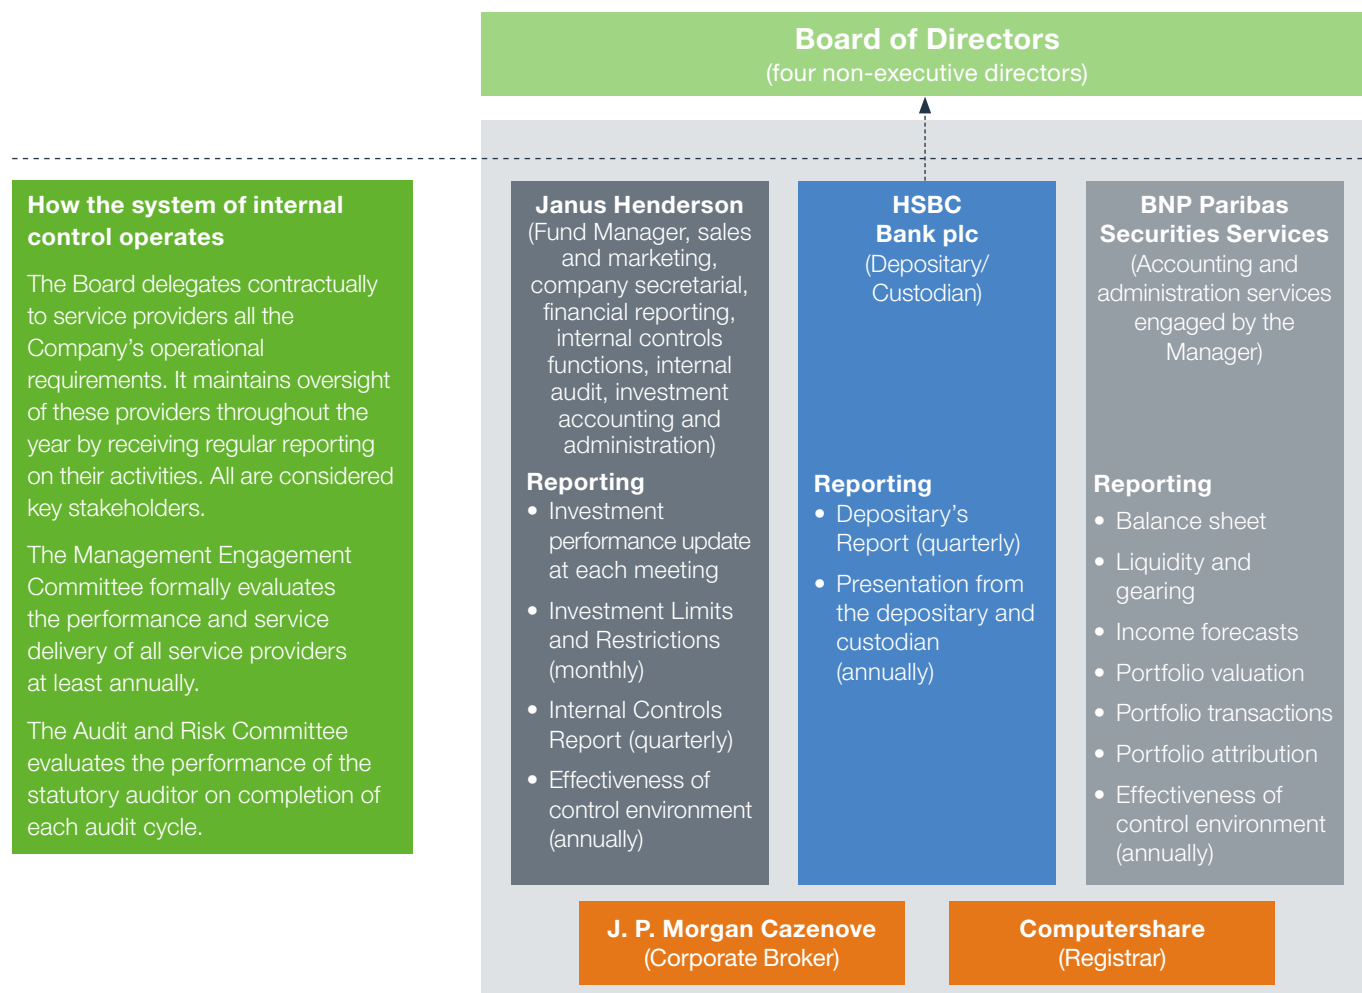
Board of Directors
(four non-executive directors)

How the system of internal control operates

The Board delegates contractually to service providers all the Company's operational requirements. It maintains oversight of these providers throughout the year by receiving regular reporting on their activities. All are considered key stakeholders.

The Management Engagement Committee formally evaluates the performance and service delivery of all service providers at least annually.

The Audit and Risk Committee evaluates the performance of the statutory auditor on completion of each audit cycle.

Janus Henderson
(Fund Manager, sales and marketing, company secretarial, financial reporting, internal controls functions, internal audit, investment accounting and administration)

Reporting
• Investment performance update at each meeting
• Investment Limits and Restrictions (monthly)
• Internal Controls Report (quarterly)
• Effectiveness of control environment (annually)

HSBC Bank plc
(Depositary/ Custodian)

Reporting
• Depositary's Report (quarterly)
• Presentation from the depositary and custodian (annually)

BNP Paribas Securities Services
(Accounting and administration services engaged by the Manager)

Reporting
• Balance sheet
• Liquidity and gearing
• Income forecasts
• Portfolio valuation
• Portfolio transactions
• Portfolio attribution
• Effectiveness of control environment (annually)

J. P. Morgan Cazenove
(Corporate Broker)

Computershare
(Registrar)